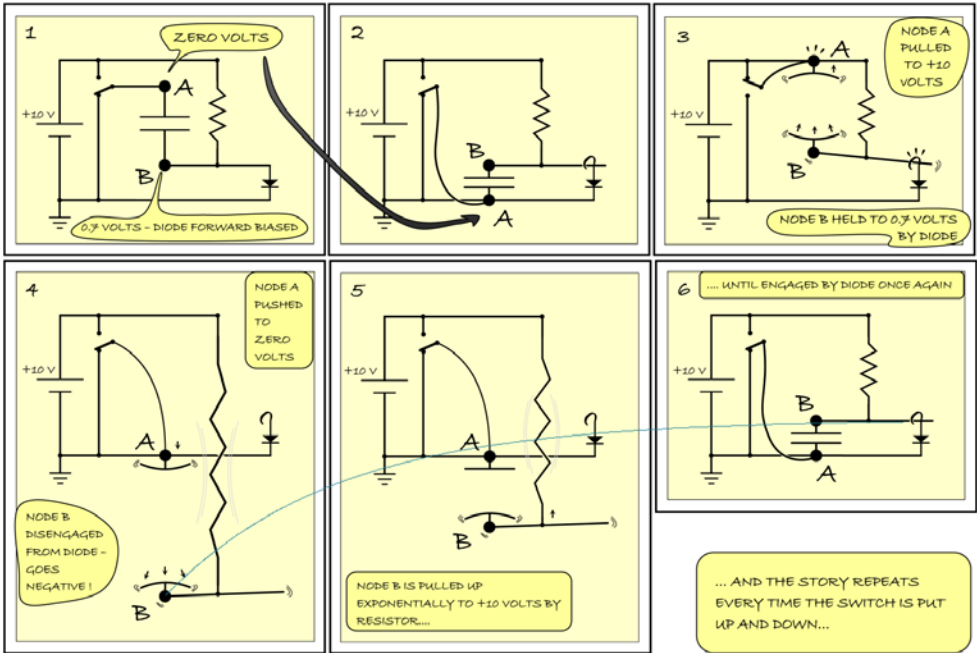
1

ZERO VOLTS

+10 V

A

B

0.7 VOLTS – DIODE FORWARD BIASED

2

+10 V

B

A

3

NODE A PULLED TO +10 VOLTS

+10 V

A

B

NODE B HELD TO 0.7 VOLTS BY DIODE

4

NODE A PUSHED TO ZERO VOLTS

+10 V

A

NODE B DISENGAGED FROM DIODE – GOES NEGATIVE !

B

5

+10 V

A

B

NODE B IS PULLED UP EXPONENTIALLY TO +10 VOLTS BY RESISTOR....

6

.... UNTIL ENGAGED BY DIODE ONCE AGAIN

+10 V

B

A

... AND THE STORY REPEATS EVERY TIME THE SWITCH IS PUT UP AND DOWN...